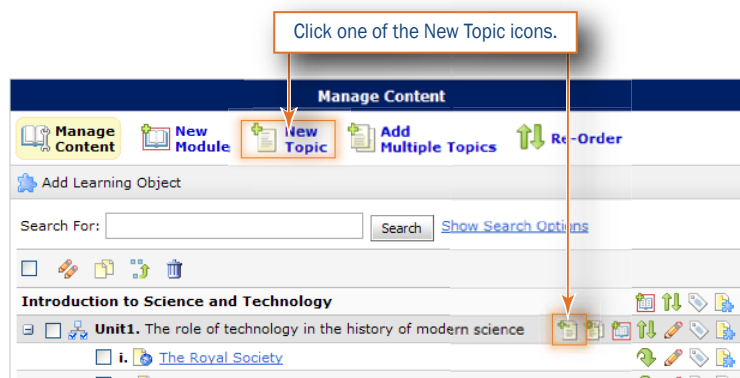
Click one of the New Topic icons.

Manage Content

Manage Content

New Module

New Topic

Add Multiple Topics

Re-Order

Add Learning Object

Search For:

Search

Show Search Options

Introduction to Science and Technology

Unit1. The role of technology in the history of modern science

i. The Royal Society